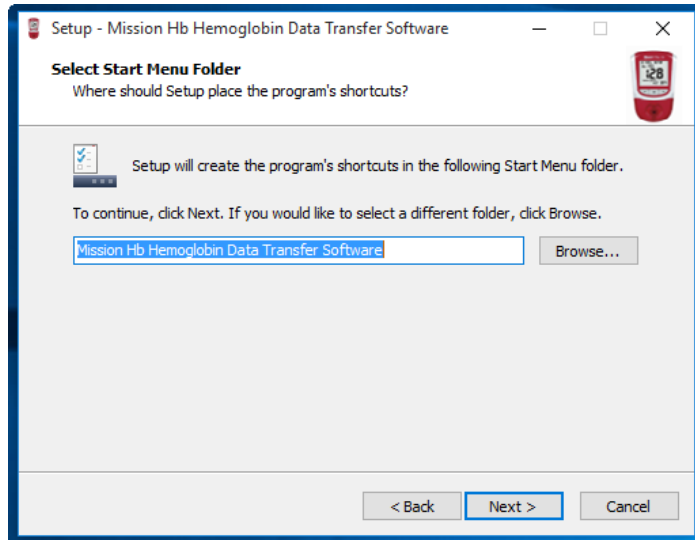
Setup - Mission Hb Hemoglobin Data Transfer Software

Select Start Menu Folder
Where should Setup place the program's shortcuts?

128

Setup will create the program's shortcuts in the following Start Menu folder.

To continue, click Next. If you would like to select a different folder, click Browse.

Mission Hb Hemoglobin Data Transfer Software

Browse...

< Back

Next >

Cancel